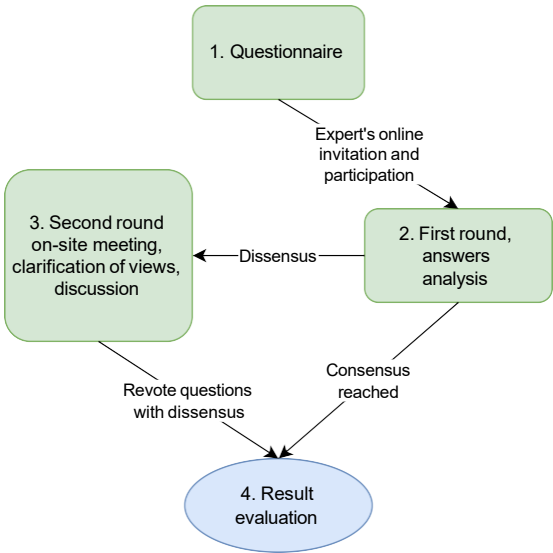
1. Questionnaire

Expert's online invitation and participation

2. First round, answers analysis

Dissensus

3. Second round on-site meeting, clarification of views, discussion

Revote questions with dissensus

Consensus reached

4. Result evaluation